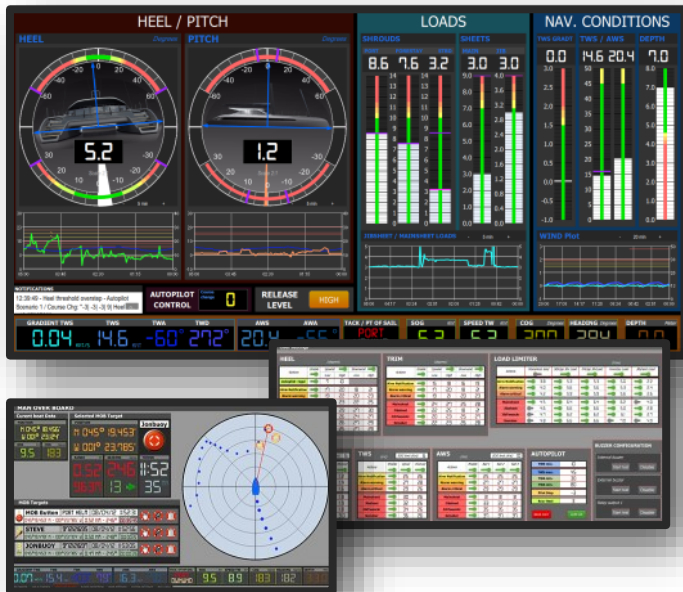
HEEL / PITCH

HEEL

Degrees

PITCH

Degrees

5.2

1.2

LOADS

SHROUDS

SHEETS

8.6 7.6 3.2

3.0 3.0

NAV. CONDITIONS

TWS GRADT

TWS / AWS

DEPTH

0.0

14.6 20.4

7.0

JENNAKER / MAINSHEET LOADS

WIND Plot

NOTIFICATIONS

12:38:49 - Heel threshold overstep - Autopilot Scenario 1 / Course Chg

AUTOPILOT CONTROL

0

RELEASE LEVEL

HIGH

GRADIENT TWS

0.04

TWS

14.6

TWA

-60°

TWD

272°

AWS

20.4

AWA

TACK / PT OF SAIL

PORT

SOG

SPEED TW

COG

HEADING

DEPTH

HEEL

TRIM

LOAD LIMITER

TWS

AWS

AUTOPILOT

BUZZER CONFIGURATION

MAN OVER BOARD

Current boat Data

Selected MOB Target

Jonbuoy

9.5

183

11:52

35°

MOB Targets

MOB Button

STEVE

JONBUOY

9.5

8.9

183

182